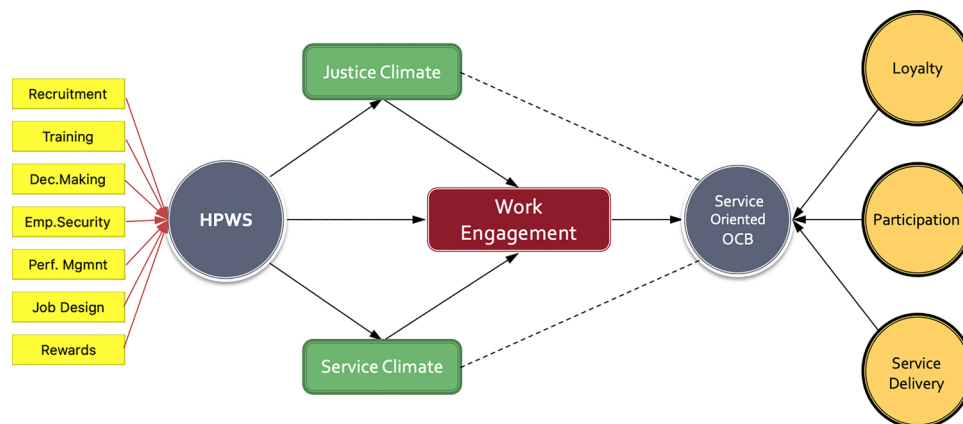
Recruitment

Training

Dec.Making

Emp.Security

Perf. Mgmnt

Job Design

Rewards

HPWS

Justice Climate

Work Engagement

Service Climate

Service Oriented OCB

Loyalty

Participation

Service Delivery